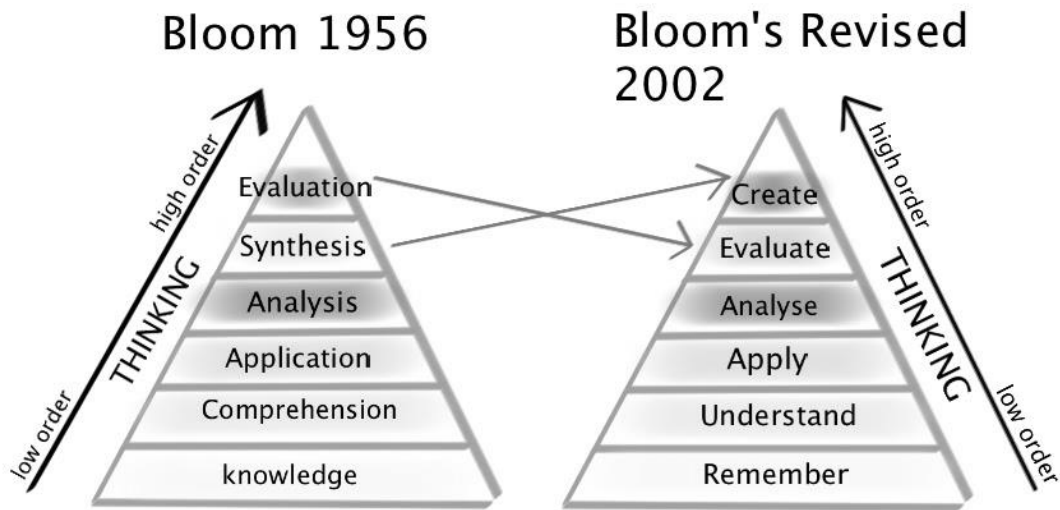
Bloom 1956

high order
THINKING
low order

Evaluation
Synthesis
Analysis
Application
Comprehension
knowledge

Bloom's Revised 2002

high order
THINKING
low order

Create
Evaluate
Analyse
Apply
Understand
Remember